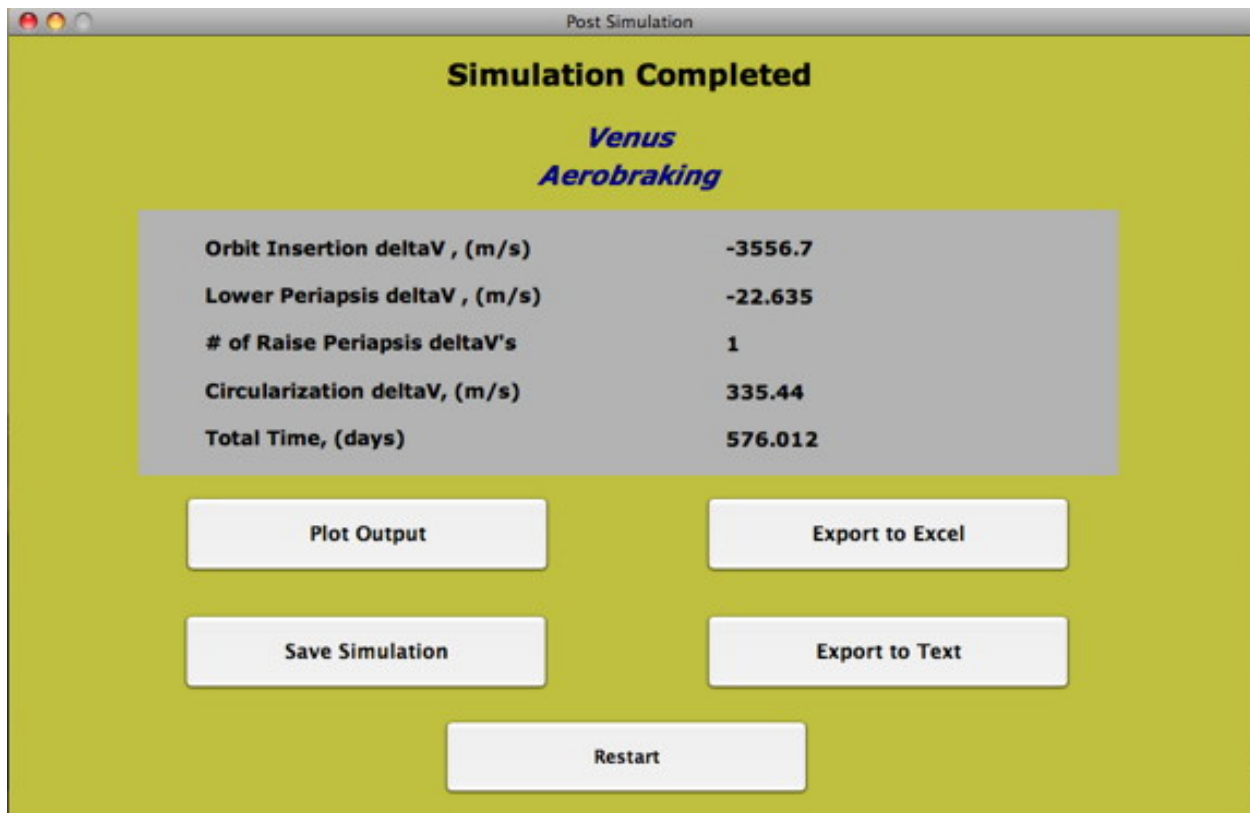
Post Simulation

Simulation Completed

Venus
Aerobraking

| | |
|---|---|
| Orbit Insertion deltaV , (m/s) | -3556.7 |
| Lower Periapsis deltaV , (m/s) | -22.635 |
| # of Raise Periapsis deltaV's | 1 |
| Circularization deltaV, (m/s) | 335.44 |
| Total Time, (days) | 576.012 |

Plot Output

Export to Excel

Save Simulation

Export to Text

Restart